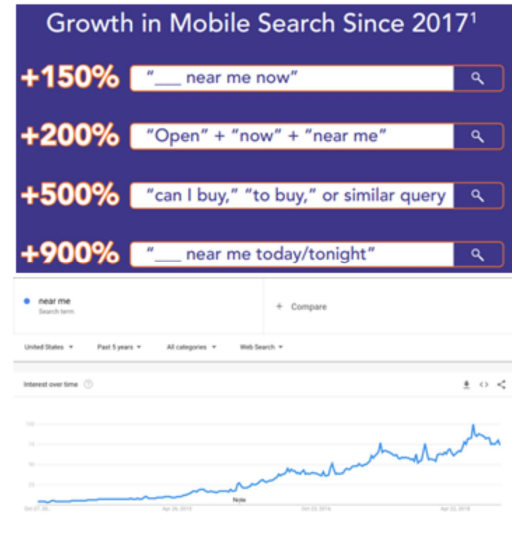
Growth in Mobile Search Since 2017$^1$

+150% "___ near me now"

+200% "Open" + "now" + "near me"

+500% "can I buy," "to buy," or similar query

+900% "___ near me today/tonight"

near me
Search term

+ Compare

United States ▾ Past 5 years ▾ All categories ▾ Web Search ▾

Interest over time

100
75
50
25

Note

Oct 27, 20... Apr 26, 2015 Oct 23, 2016 Apr 22, 2018